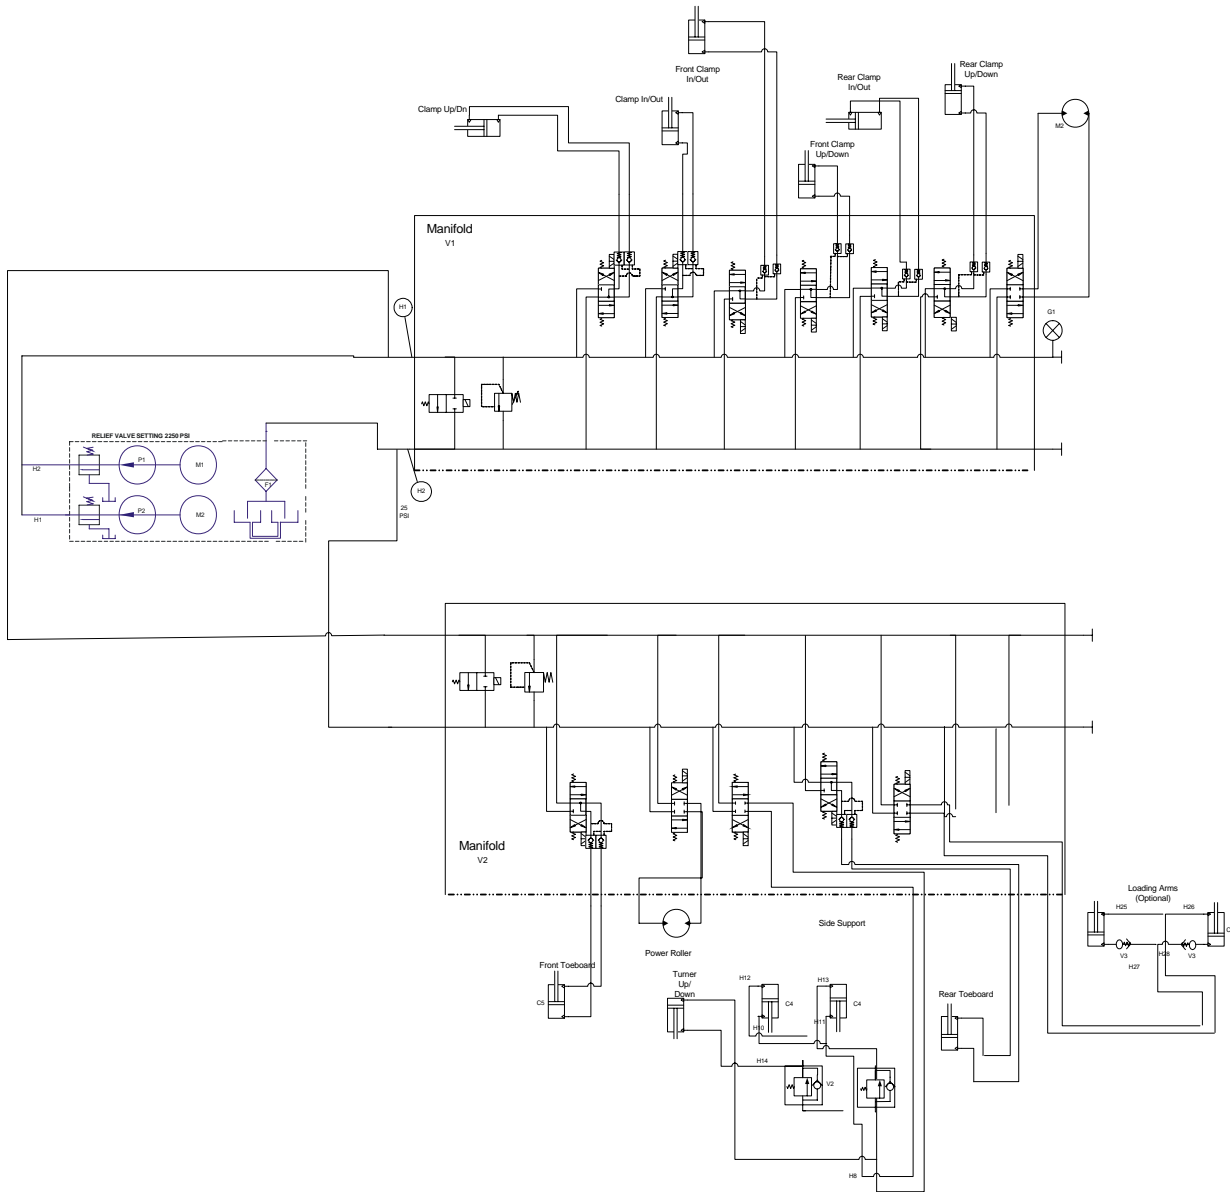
Front Clamp In/Out

Rear Clamp Up/Down

Clamp Up/Dn

Clamp In/Out

Rear Clamp In/Out

M2

Front Clamp Up/Down

Manifold

V1

H1

G1

RELIEF VALVE SETTING 2250 PSI

H2

P1

M1

F1

H1

P2

M2

H2

25 PSI

Manifold

V2

Loading Arms (Optional)

H25

H26

C

V3

V3

H27

H28

Side Support

Power Roller

Front Toeboard

C5

Turner Up/ Down

H12

C4

H13

C4

H10

H11

Rear Toeboard

H14

V2

H8